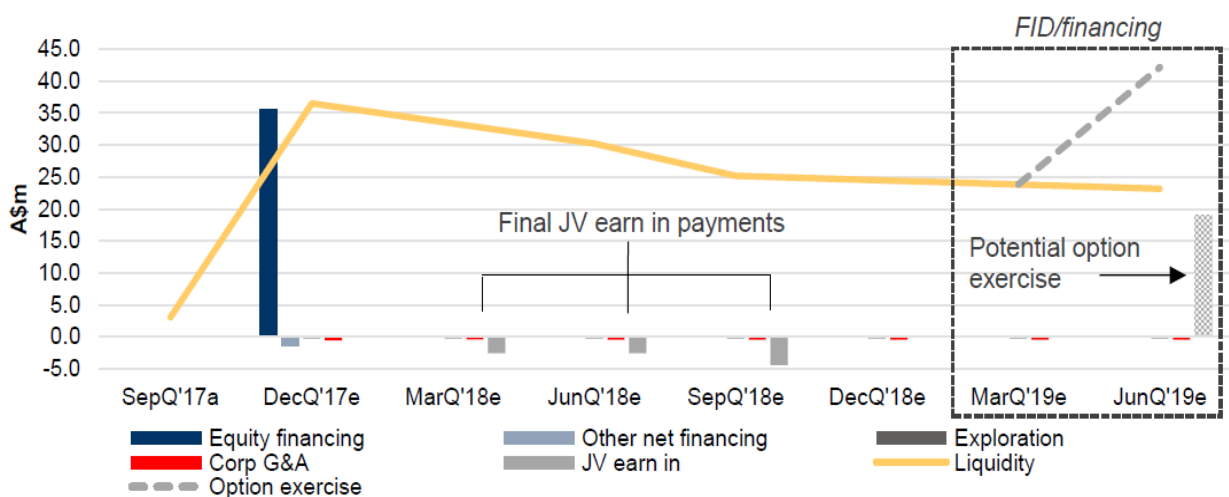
FID/financing

45.0
40.0
35.0
30.0
25.0
20.0
15.0
10.0
5.0
0.0
-5.0

A$m

Final JV earn in payments

Potential option exercise

SepQ'17a
DecQ'17e
MarQ'18e
JunQ'18e
SepQ'18e
DecQ'18e
MarQ'19e
JunQ'19e

Equity financing
Other net financing
Exploration
Corp G&A
JV earn in
Liquidity
Option exercise